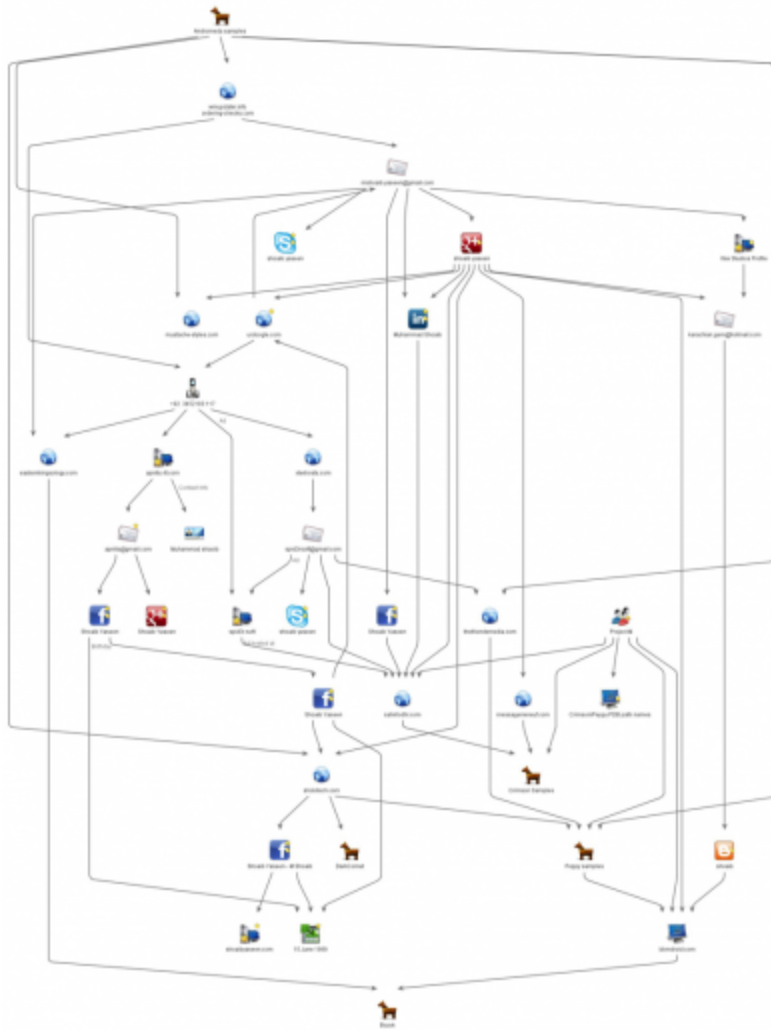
Andromeda samples

sonuupdate.info
ordering-checks.com

mailcash.paseen@gmail.com

Shoaib qaseer

Shoaib qaseer

Sea Shadow Profile

mustbuthe-dallas.com

coolguple.com

MuhammadShoaib

haroshan.yam@hotmail.com

+92 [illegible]

saeedwingsongs.com

spedo.40.com

shetcrab.com

spedo@gmail.com

Muhammad shoaib

spd2not@gmail.com

Shoaib Haseer

Shoaib Haseer

spedo soft

shoaib qaseer

Shoaib Haseer

thefriendsmedia.com

Pupsbk

Shoaib Haseer

satofsoft.com

messagemessoft.com

CrimsonPlaygo?306 pdb tsense

Crimson Samples

droidtech.com

Shoaib Haseer - @Shoaib

Darkcomet

Puppy samples

shoaib

shoaibsameer.com

10_zeer 13455

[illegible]

Book